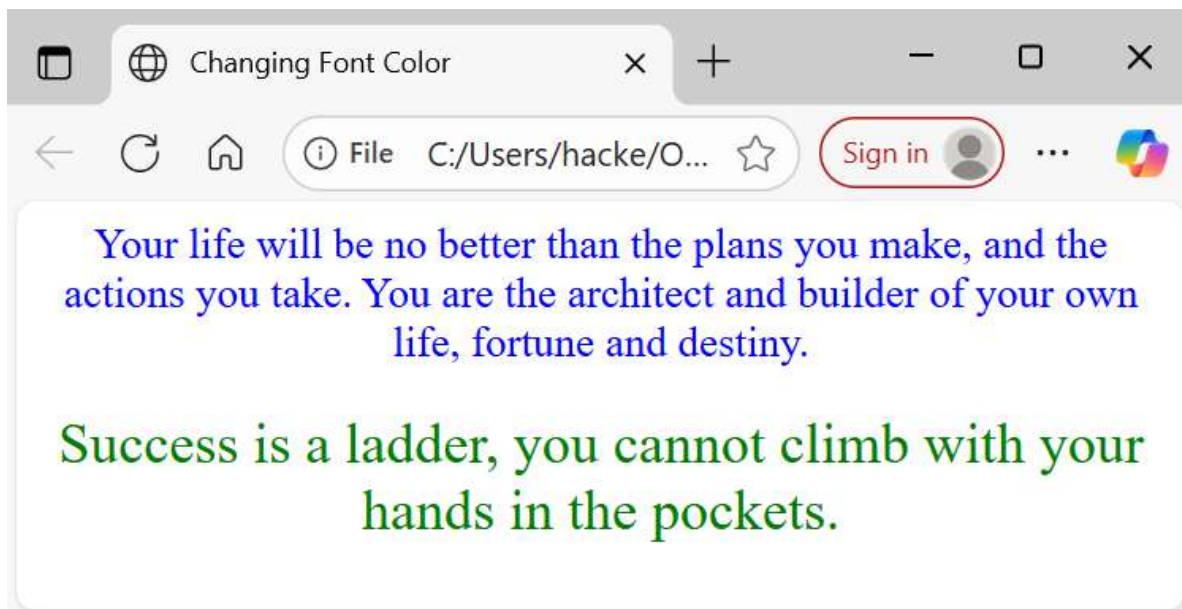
Changing Font Color

File C:/Users/hacke/O...

Sign in

Your life will be no better than the plans you make, and the actions you take. You are the architect and builder of your own life, fortune and destiny.

Success is a ladder, you cannot climb with your hands in the pockets.